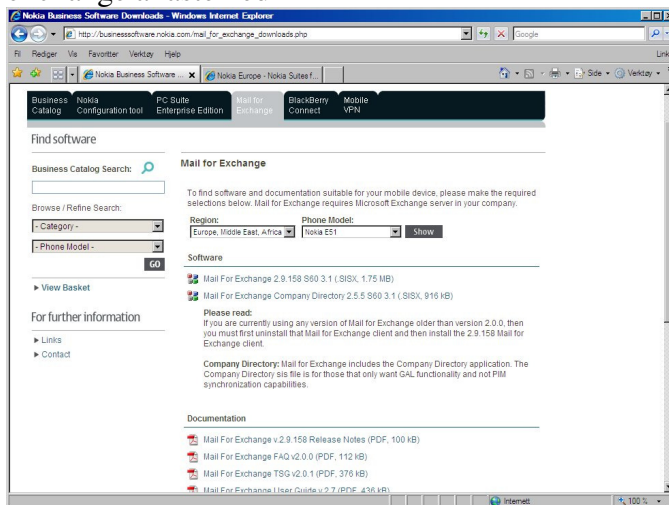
Nokia Business Software Downloads - Windows Internet Explorer

http://businesssoftware.nokia.com/mail_for_exchange_downloads.php

Google

Fil Rediger Vis Favoritter Verktøy Hjelp

Links

Nokia Business Software ...

Nokia Europe - Nokia Suites f...

Side ▾ Verktøy ▾

Business Catalog | Nokia Configuration tool | PC Suite Enterprise Edition | Mail for Exchange | BlackBerry Connect | Mobile VPN

Find software

Business Catalog Search:

Browse / Refine Search:

- Category -

- Phone Model -

GO

► View Basket

For further information

► Links

► Contact

Mail for Exchange

To find software and documentation suitable for your mobile device, please make the required selections below. Mail for Exchange requires Microsoft Exchange server in your company.

Region: Europe, Middle East, Africa

Phone Model: Nokia E51

Show

Software

Mail For Exchange 2.9.158 S60 3.1 (.SISX, 1.75 MB)

Mail For Exchange Company Directory 2.5.5 S60 3.1 (.SISX, 916 kB)

Please read:
If you are currently using any version of Mail for Exchange older than version 2.0.0, then you must first uninstall that Mail for Exchange client and then install the 2.9.158 Mail for Exchange client.

Company Directory: Mail for Exchange includes the Company Directory application. The Company Directory sis file is for those that only want GAL functionality and not PIM synchronization capabilities.

Documentation

Mail For Exchange v.2.9.158 Release Notes (PDF, 100 kB)

Mail For Exchange FAQ v2.0.0 (PDF, 112 kB)

Mail For Exchange TSG v2.0.1 (PDF, 376 kB)

Mail For Exchange User Guide v.2.7 (PDF, 436 kB)

Internett

100 %